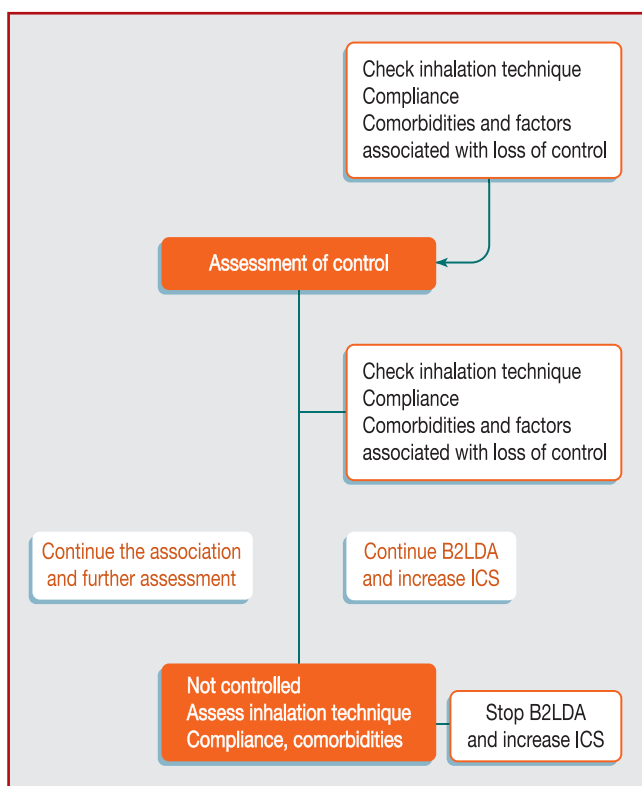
Check inhalation technique
Compliance
Comorbidities and factors associated with loss of control

Assessment of control

Check inhalation technique
Compliance
Comorbidities and factors associated with loss of control

Continue the association and further assessment

Continue B2LDA and increase ICS

Not controlled
Assess inhalation technique
Compliance, comorbidities

Stop B2LDA and increase ICS